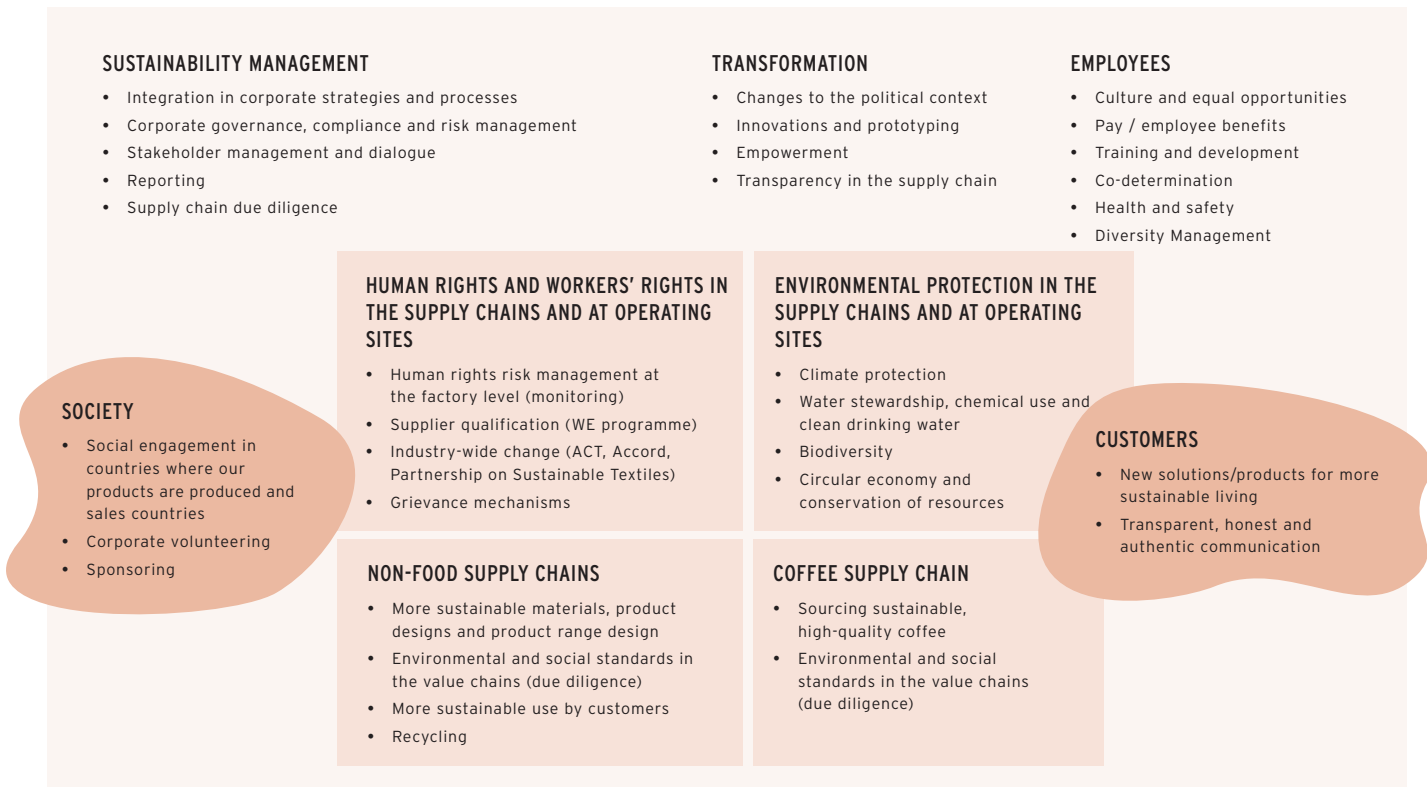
SUSTAINABILITY MANAGEMENT
- Integration in corporate strategies and processes
- Corporate governance, compliance and risk management
- Stakeholder management and dialogue
- Reporting
- Supply chain due diligence

TRANSFORMATION
- Changes to the political context
- Innovations and prototyping
- Empowerment
- Transparency in the supply chain

EMPLOYEES
- Culture and equal opportunities
- Pay / employee benefits
- Training and development
- Co-determination
- Health and safety
- Diversity Management

SOCIETY
- Social engagement in countries where our products are produced and sales countries
- Corporate volunteering
- Sponsoring

HUMAN RIGHTS AND WORKERS' RIGHTS IN THE SUPPLY CHAINS AND AT OPERATING SITES
- Human rights risk management at the factory level (monitoring)
- Supplier qualification (WE programme)
- Industry-wide change (ACT, Accord, Partnership on Sustainable Textiles)
- Grievance mechanisms

ENVIRONMENTAL PROTECTION IN THE SUPPLY CHAINS AND AT OPERATING SITES
- Climate protection
- Water stewardship, chemical use and clean drinking water
- Biodiversity
- Circular economy and conservation of resources

CUSTOMERS
- New solutions/products for more sustainable living
- Transparent, honest and authentic communication

NON-FOOD SUPPLY CHAINS
- More sustainable materials, product designs and product range design
- Environmental and social standards in the value chains (due diligence)
- More sustainable use by customers
- Recycling

COFFEE SUPPLY CHAIN
- Sourcing sustainable, high-quality coffee
- Environmental and social standards in the value chains (due diligence)